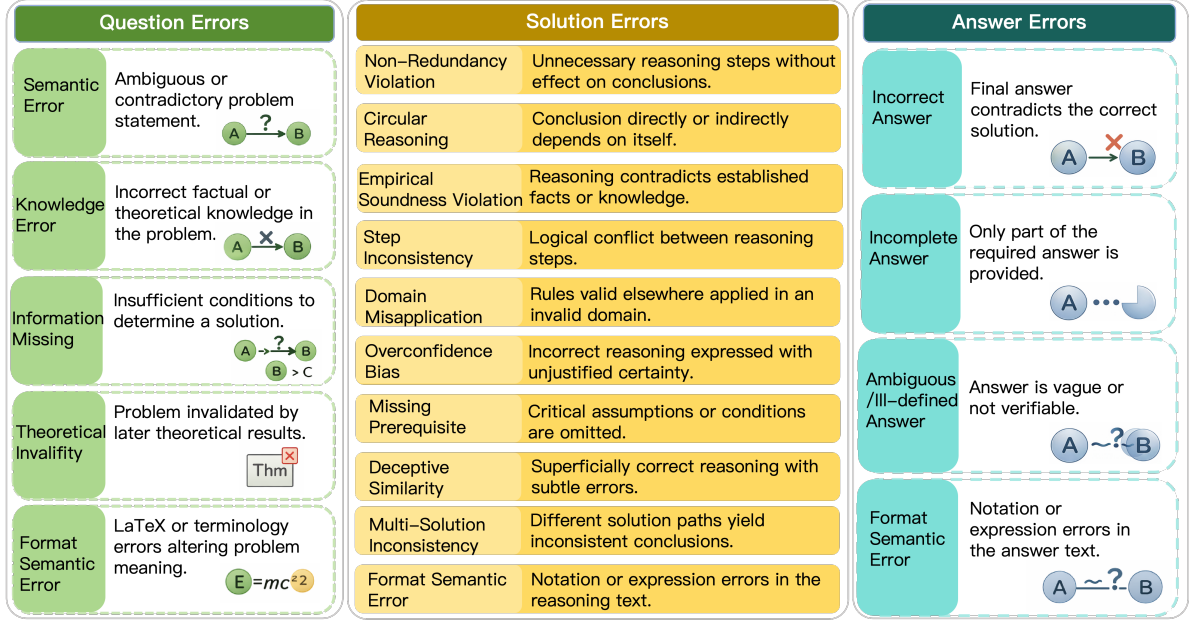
Question Errors

Semantic Error
Ambiguous or contradictory problem statement.
A ? B

Knowledge Error
Incorrect factual or theoretical knowledge in the problem.
A B

Information Missing
Insufficient conditions to determine a solution.
A ? B
B > C

Theoretical Invalifity
Problem invalidated by later theoretical results.
Thm

Format Semantic Error
LaTeX or terminology errors altering problem meaning.
E $=mc^{\neq 2}$

Solution Errors

| Non-Redundancy Violation | Unnecessary reasoning steps without effect on conclusions. |
|---|---|
| Circular Reasoning | Conclusion directly or indirectly depends on itself. |
| Empirical Soundness Violation | Reasoning contradicts established facts or knowledge. |
| Step Inconsistency | Logical conflict between reasoning steps. |
| Domain Misapplication | Rules valid elsewhere applied in an invalid domain. |
| Overconfidence Bias | Incorrect reasoning expressed with unjustified certainty. |
| Missing Prerequisite | Critical assumptions or conditions are omitted. |
| Deceptive Similarity | Superficially correct reasoning with subtle errors. |
| Multi-Solution Inconsistency | Different solution paths yield inconsistent conclusions. |
| Format Semantic Error | Notation or expression errors in the reasoning text. |

Answer Errors

Incorrect Answer
Final answer contradicts the correct solution.
A B

Incomplete Answer
Only part of the required answer is provided.
A

Ambiguous /Ill-defined Answer
Answer is vague or not verifiable.
A ~? B

Format Semantic Error
Notation or expression errors in the answer text.
A ~? B